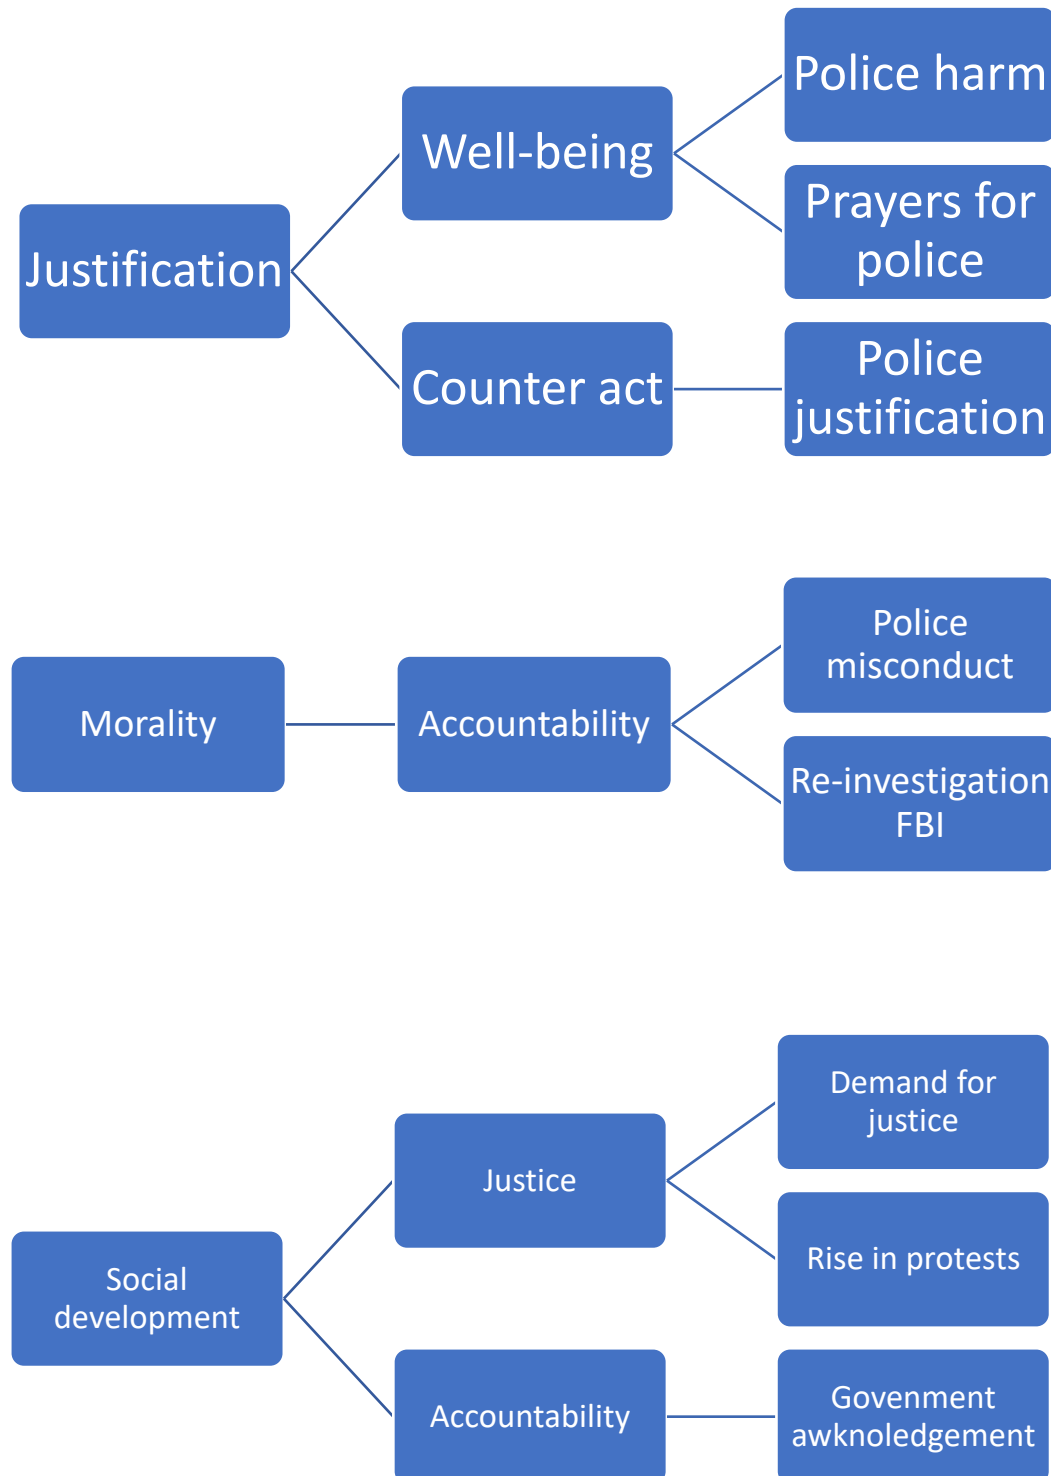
Justification

Well-being

Police harm

Prayers for police

Counter act

Police justification

Morality

Accountability

Police misconduct

Re-investigation FBI

Social development

Justice

Demand for justice

Rise in protests

Accountability

Govenment awknoledgement